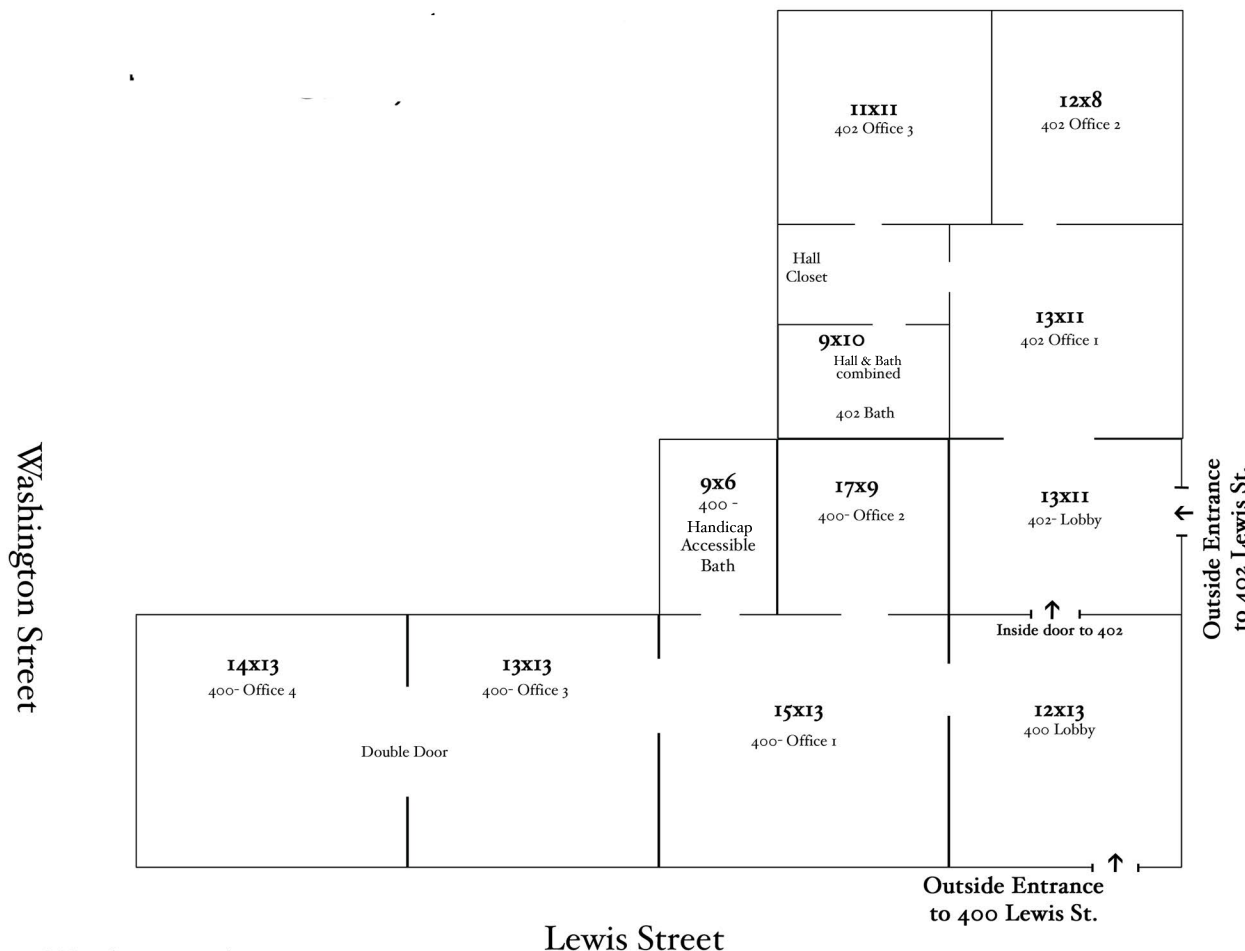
11x11
402 Office 3

12x8
402 Office 2

Hall
Closet

13x11
402 Office 1

9x10
Hall & Bath combined

402 Bath

9x6
400 -
Handicap Accessible Bath

17x9
400- Office 2

13x11
402- Lobby

Outside Entrance
to 402 Lewis St.

Inside door to 402

14x13
400- Office 4

13x13
400- Office 3

Double Door

15x13
400- Office 1

12x13
400 Lobby

Outside Entrance
to 400 Lewis St.

Washington Street

Lewis Street